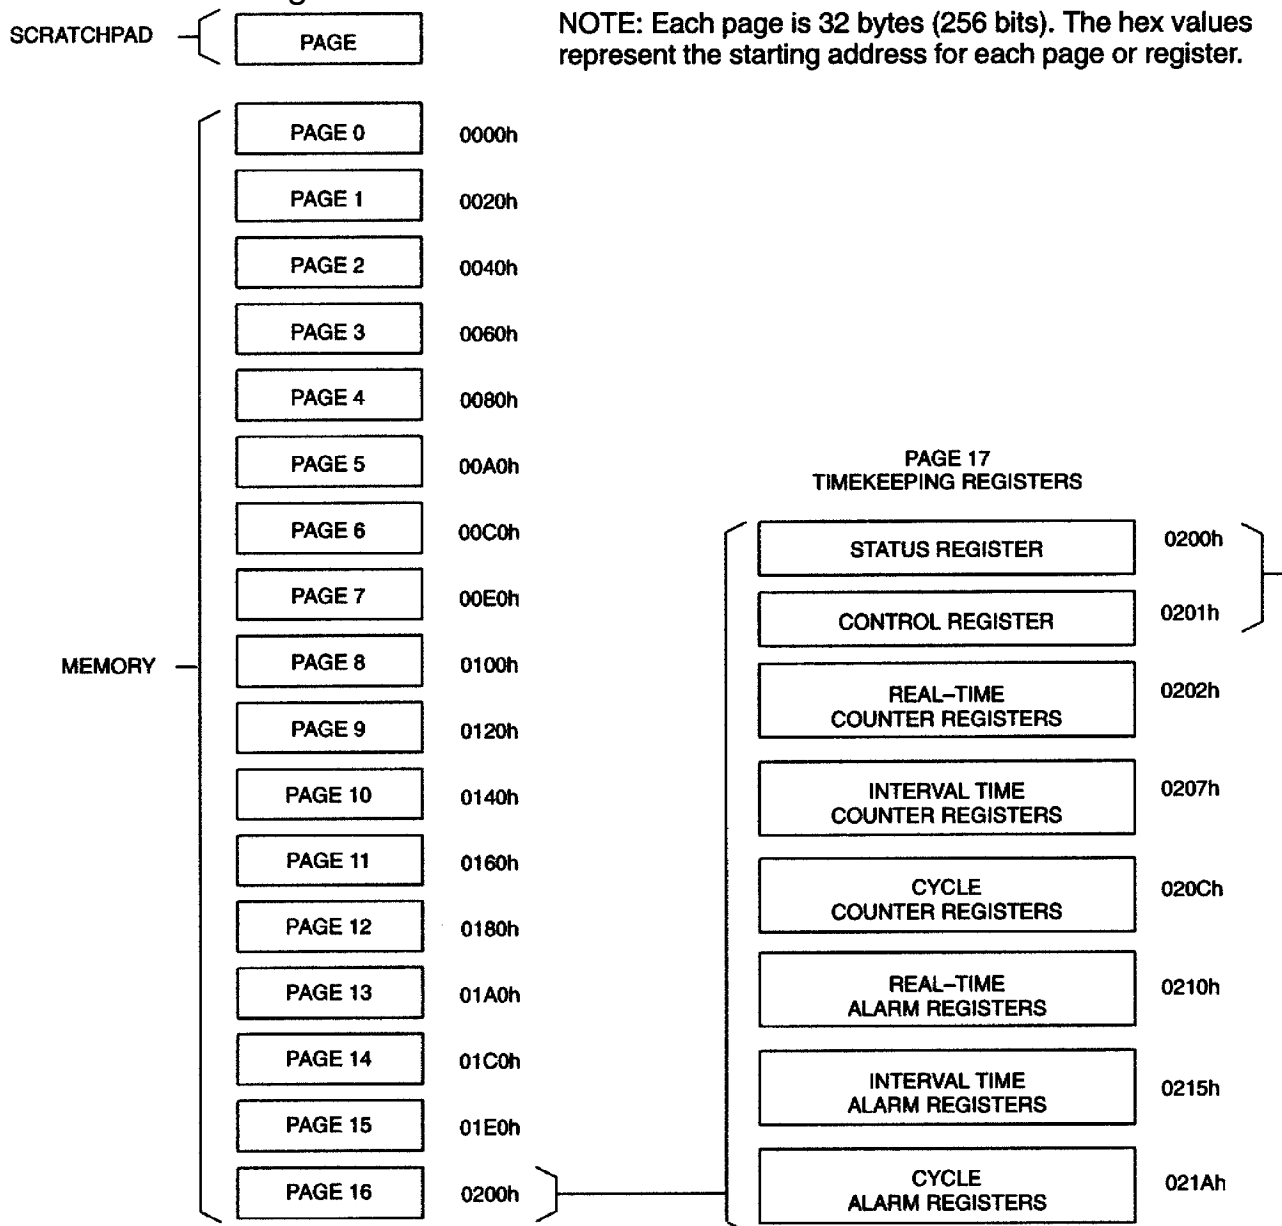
SCRATCHPAD

PAGE

NOTE: Each page is 32 bytes (256 bits). The hex values represent the starting address for each page or register.

MEMORY

| | |
|---|---|
| PAGE 0 | 0000h |
| PAGE 1 | 0020h |
| PAGE 2 | 0040h |
| PAGE 3 | 0060h |
| PAGE 4 | 0080h |
| PAGE 5 | 00A0h |
| PAGE 6 | 00C0h |
| PAGE 7 | 00E0h |
| PAGE 8 | 0100h |
| PAGE 9 | 0120h |
| PAGE 10 | 0140h |
| PAGE 11 | 0160h |
| PAGE 12 | 0180h |
| PAGE 13 | 01A0h |
| PAGE 14 | 01C0h |
| PAGE 15 | 01E0h |
| PAGE 16 | 0200h |

PAGE 17
TIMEKEEPING REGISTERS

| | |
|---|---|
| STATUS REGISTER | 0200h |
| CONTROL REGISTER | 0201h |
| REAL–TIME COUNTER REGISTERS | 0202h |
| INTERVAL TIME COUNTER REGISTERS | 0207h |
| CYCLE COUNTER REGISTERS | 020Ch |
| REAL–TIME ALARM REGISTERS | 0210h |
| INTERVAL TIME ALARM REGISTERS | 0215h |
| CYCLE ALARM REGISTERS | 021Ah |